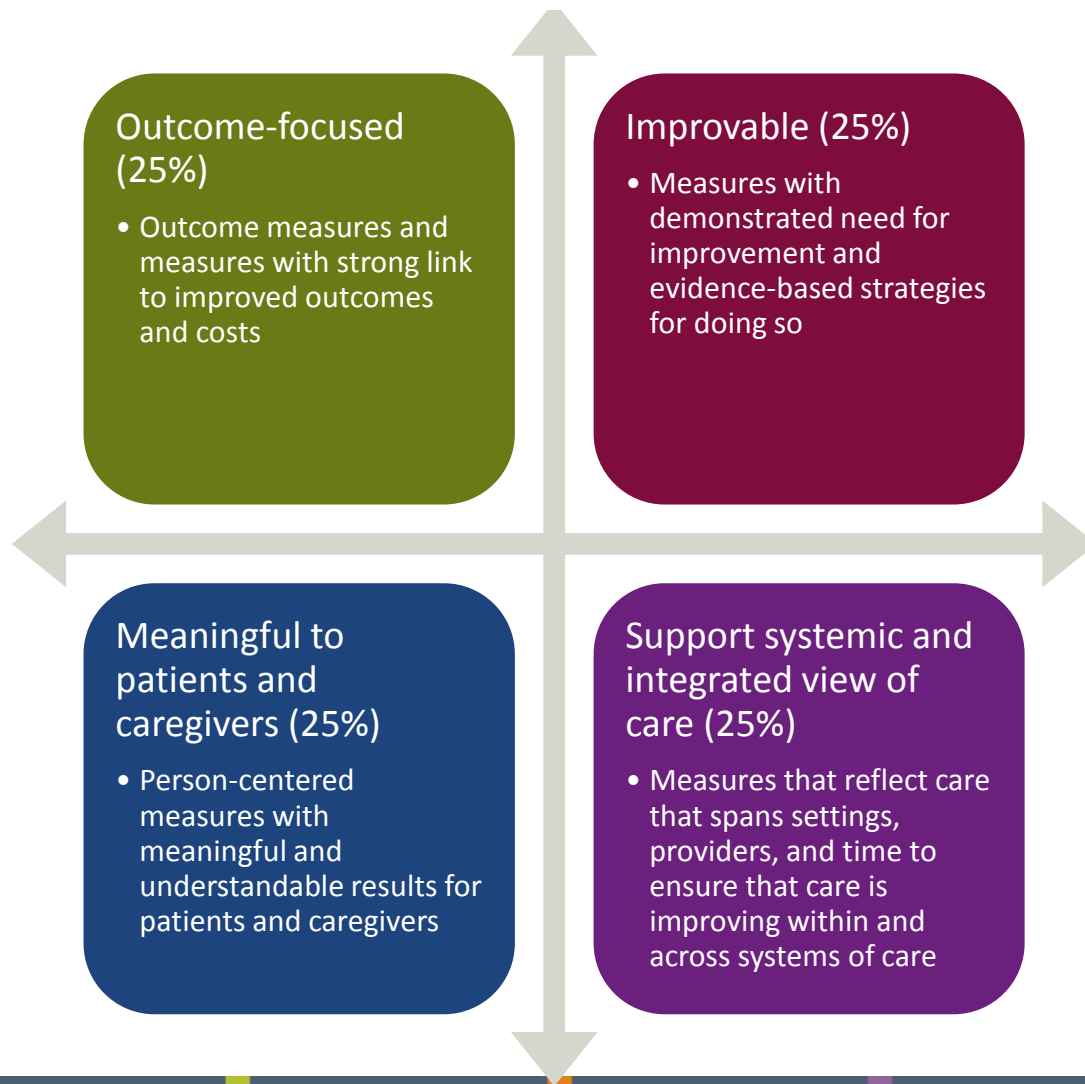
Outcome-focused (25%)

• Outcome measures and measures with strong link to improved outcomes and costs

Improvable (25%)

• Measures with demonstrated need for improvement and evidence-based strategies for doing so

Meaningful to patients and caregivers (25%)

• Person-centered measures with meaningful and understandable results for patients and caregivers

Support systemic and integrated view of care (25%)

• Measures that reflect care that spans settings, providers, and time to ensure that care is improving within and across systems of care